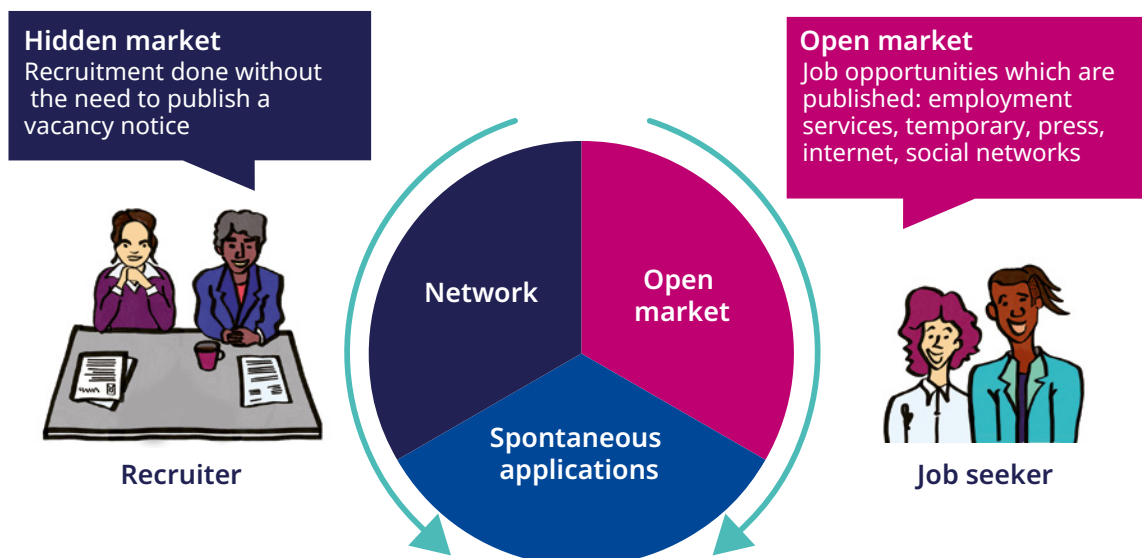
Hidden market
Recruitment done without the need to publish a vacancy notice

Open market
Job opportunities which are published: employment services, temporary, press, internet, social networks

Network

Open market

Spontaneous applications

Recruiter

Job seeker